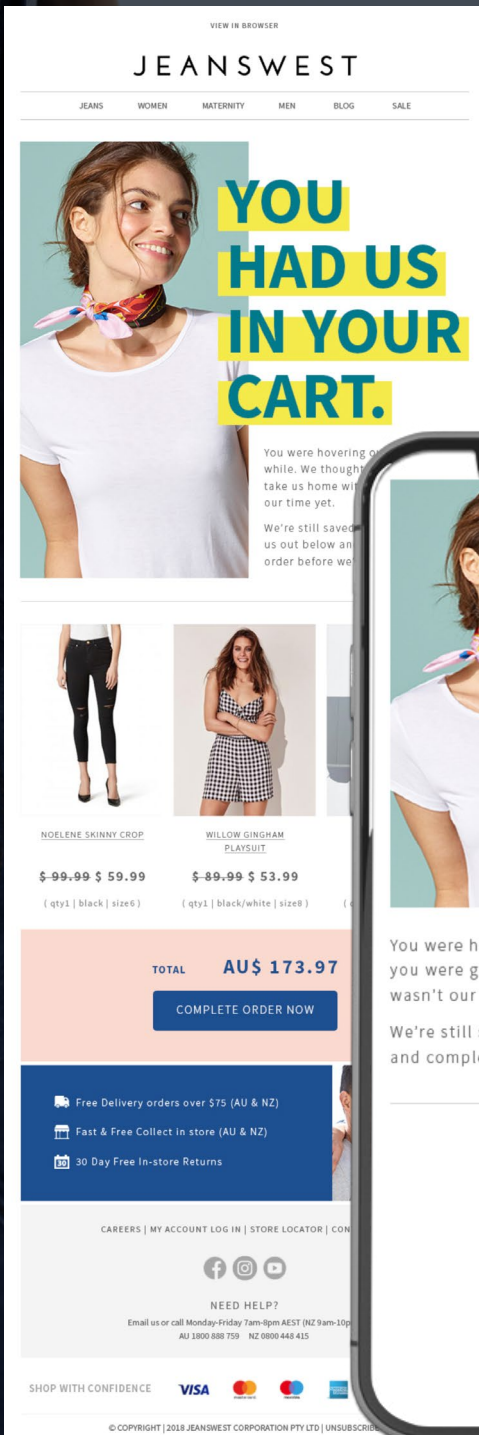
VIEW IN BROWSER

JEANSWEST

JEANS WOMEN MATERNITY MEN BLOG SALE

YOU HAD US IN YOUR CART.

You were hovering o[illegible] while. We thought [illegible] take us home wi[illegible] our time yet.

We're still saved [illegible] us out below an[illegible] order before we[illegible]

NOELENE SKINNY CROP

~~$ 99.99~~ $ 59.99

( qty1 | black | size6 )

WILLOW GINGHAM PLAYSUIT

~~$ 89.99~~ $ 53.99

( qty1 | black/white | size8 )

TOTAL AU$ 173.97

COMPLETE ORDER NOW

Free Delivery orders over $75 (AU & NZ)

Fast & Free Collect in store (AU & NZ)

30 30 Day Free In-store Returns

CAREERS | MY ACCOUNT LOG IN | STORE LOCATOR | CON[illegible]

NEED HELP?

Email us or call Monday-Friday 7am-8pm AEST (NZ 9am-10p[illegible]
AU 1800 888 759 NZ 0800 448 415

SHOP WITH CONFIDENCE VISA

© COPYRIGHT | 2018 JEANSWEST CORPORATION PTY LTD | UNSUBSCRIB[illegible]

You were h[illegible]
you were g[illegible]
wasn't our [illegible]

We're still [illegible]
and compl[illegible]